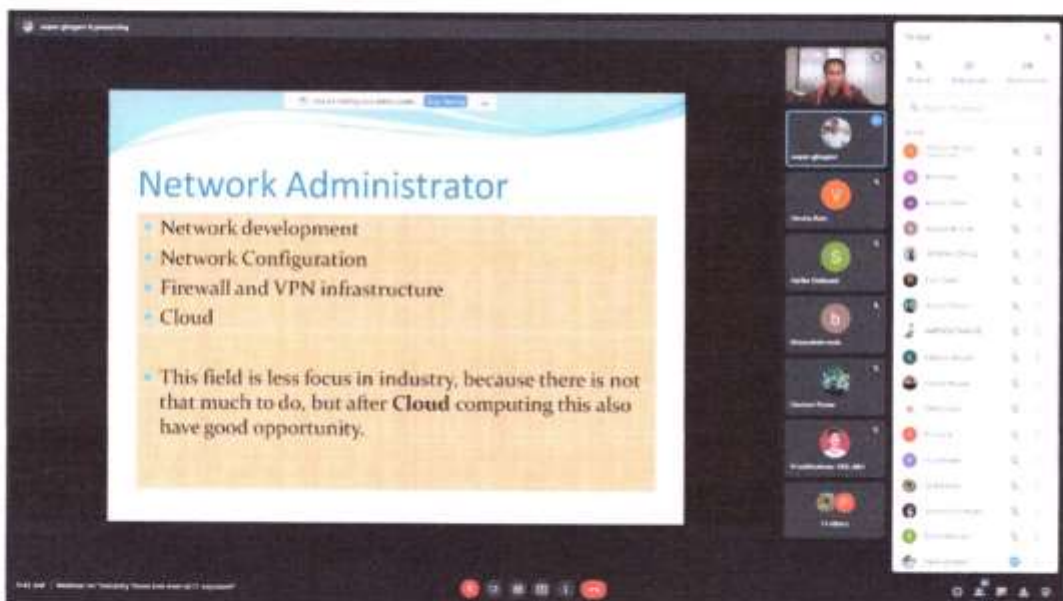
Network Administrator

- Network development
- Network Configuration
- Firewall and VPN infrastructure
- Cloud

- This field is less focus in industry, because there is not that much to do, but after **Cloud** computing this also have good opportunity.